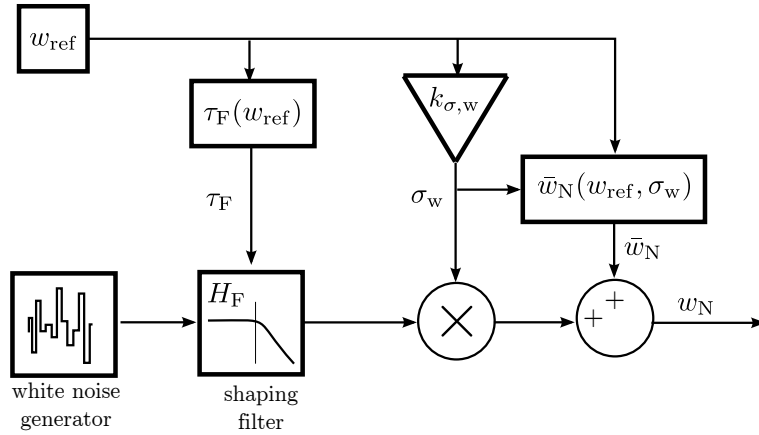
$w_{\mathrm{ref}}$

$\tau_{\mathrm{F}}(w_{\mathrm{ref}})$

$k_{\sigma,\mathrm{w}}$

$\bar{w}_{\mathrm{N}}(w_{\mathrm{ref}}, \sigma_{\mathrm{w}})$

$\tau_{\mathrm{F}}$

$\sigma_{\mathrm{w}}$

$\bar{w}_{\mathrm{N}}$

$H_{\mathrm{F}}$

$\times$

$+$ $+$

$w_{\mathrm{N}}$

white noise generator

shaping filter